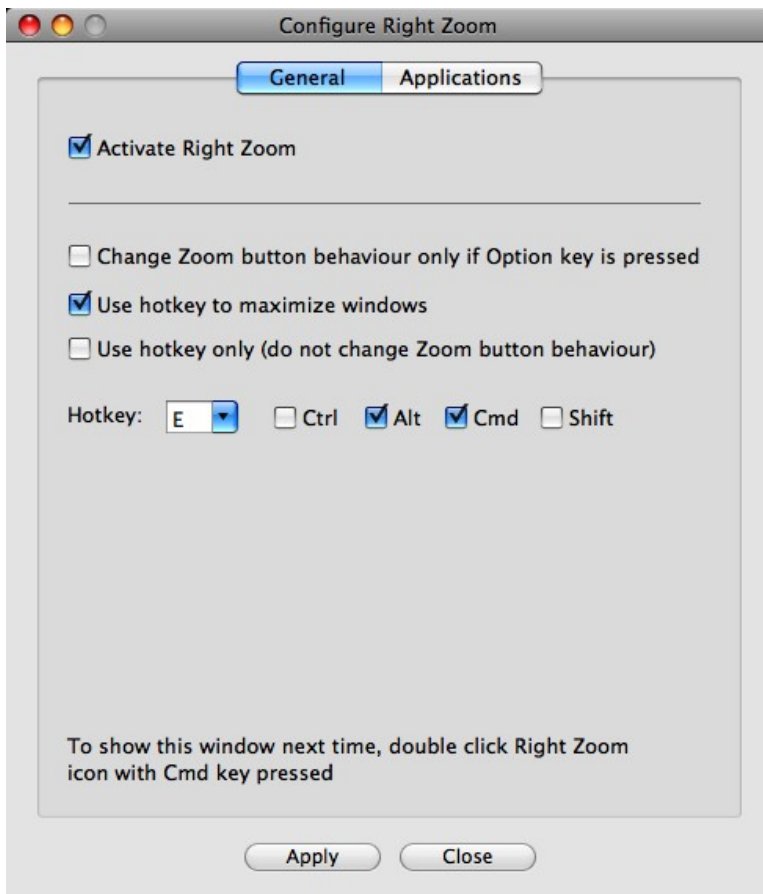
Configure Right Zoom

General Applications

Activate Right Zoom

Change Zoom button behaviour only if Option key is pressed

Use hotkey to maximize windows

Use hotkey only (do not change Zoom button behaviour)

Hotkey: E Ctrl Alt Cmd Shift

To show this window next time, double click Right Zoom icon with Cmd key pressed

Apply Close